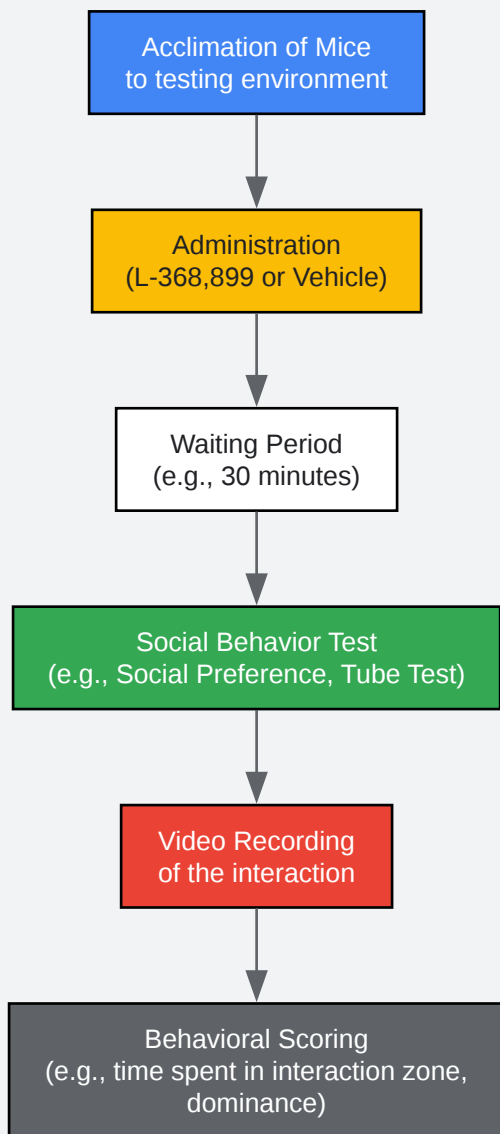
Acclimation of Mice
to testing environment

Administration
(L-368,899 or Vehicle)

Waiting Period
(e.g., 30 minutes)

Social Behavior Test
(e.g., Social Preference, Tube Test)

Video Recording
of the interaction

Behavioral Scoring
(e.g., time spent in interaction zone, dominance)